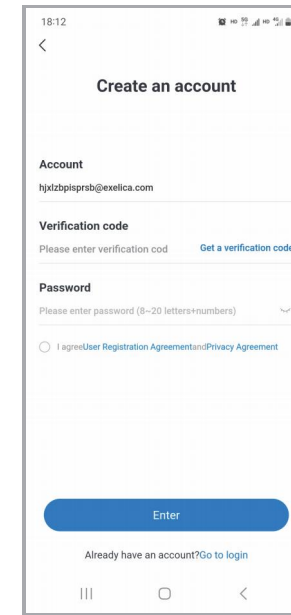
18:12

<

Create an account

Account

hjxlzbpisprsb@exelica.com

Verification code

Please enter verification cod

Get a verification code

Password

Please enter password (8~20 letters+numbers)

I agreeUser Registration AgreementandPrivacy Agreement

Enter

Already have an account?Go to login